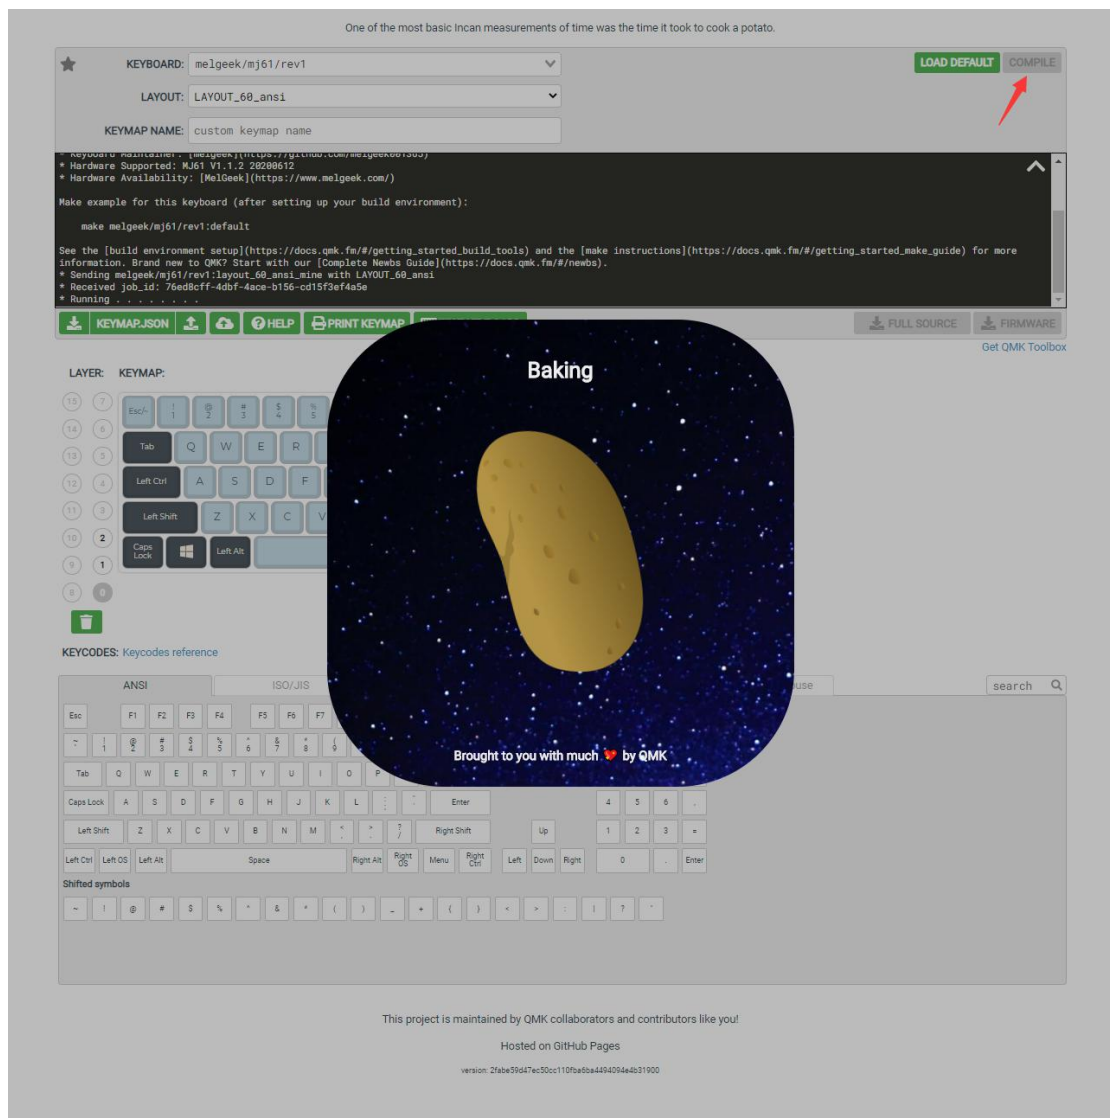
One of the most basic Incan measurements of time was the time it took to cook a potato.

KEYBOARD: melgeek/mj61/rev1

LAYOUT: LAYOUT_60_ansi

KEYMAP NAME: custom keymap name

LOAD DEFAULT COMPILE

* Keyboard Maintainer: [MelGeek](https://github.com/melgeek001365)
* Hardware Supported: MJ61 V1.1.2 20200612
* Hardware Availability: [MelGeek](https://www.melgeek.com/)

Make example for this keyboard (after setting up your build environment):

make melgeek/mj61/rev1:default

See the [build environment setup](https://docs.qmk.fm/#/getting_started_build_tools) and the [make instructions](https://docs.qmk.fm/#/getting_started_make_guide) for more information. Brand new to QMK? Start with our [Complete Newbs Guide](https://docs.qmk.fm/#/newbs).
* Sending melgeek/mj61/rev1:layout_60_ansi_mine with LAYOUT_60_ansi
* Received job_id: 76ed8cff-4dbf-4ace-b156-cd15f3ef4a5e
* Running . . . . . . . .

KEYMAP.JSON HELP PRINT KEYMAP FULL SOURCE FIRMWARE

Get QMK Toolbox

LAYER: KEYMAP:

15 7 14 6 13 5 12 4 11 3 10 2 9 1 8 0

Esc/~ 1 2 3 4 5 Tab Q W E R Left Ctrl A S D F Left Shift Z X C V Caps Lock Left Alt

Baking

Brought to you with much by QMK

KEYCODES: Keycodes reference

ANSI ISO/JIS use search

Esc F1 F2 F3 F4 F5 F6 F7

~ ` ! 1 @ 2 # 3 $ 4 % 5 ^ 6 & 7 * 8 ( 9

Tab Q W E R T Y U I O P

Caps Lock A S D F G H J K L : ; " ' Enter 4 5 6 ,

Left Shift Z X C V B N M < , > . ? / Right Shift Up 1 2 3 =

Left Ctrl Left OS Left Alt Space Right Alt Right OS Menu Right Ctrl Left Down Right 0 . Enter

Shifted symbols

~ ! @ # $ % ^ & * ( ) _ + { } < > : | ? "

This project is maintained by QMK collaborators and contributors like you!

Hosted on GitHub Pages

version: 2fabe59d47ec50cc110fba6ba4494094e4b31900